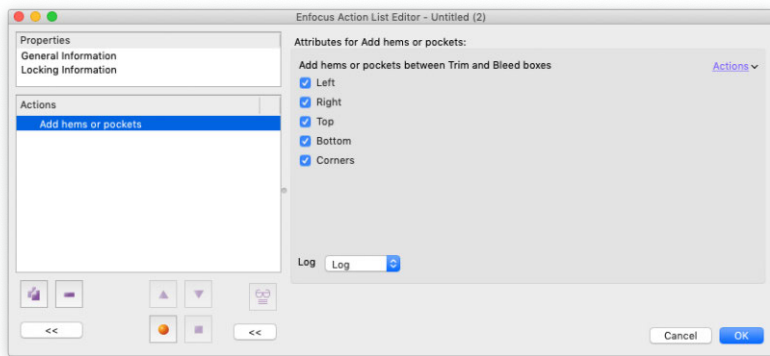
Enfocus Action List Editor - Untitled (2)

Properties
General Information
Locking Information

Actions
Add hems or pockets

<<
<<

Attributes for Add hems or pockets:

Add hems or pockets between Trim and Bleed boxes
Actions
Left
Right
Top
Bottom
Corners

Log Log

Cancel OK